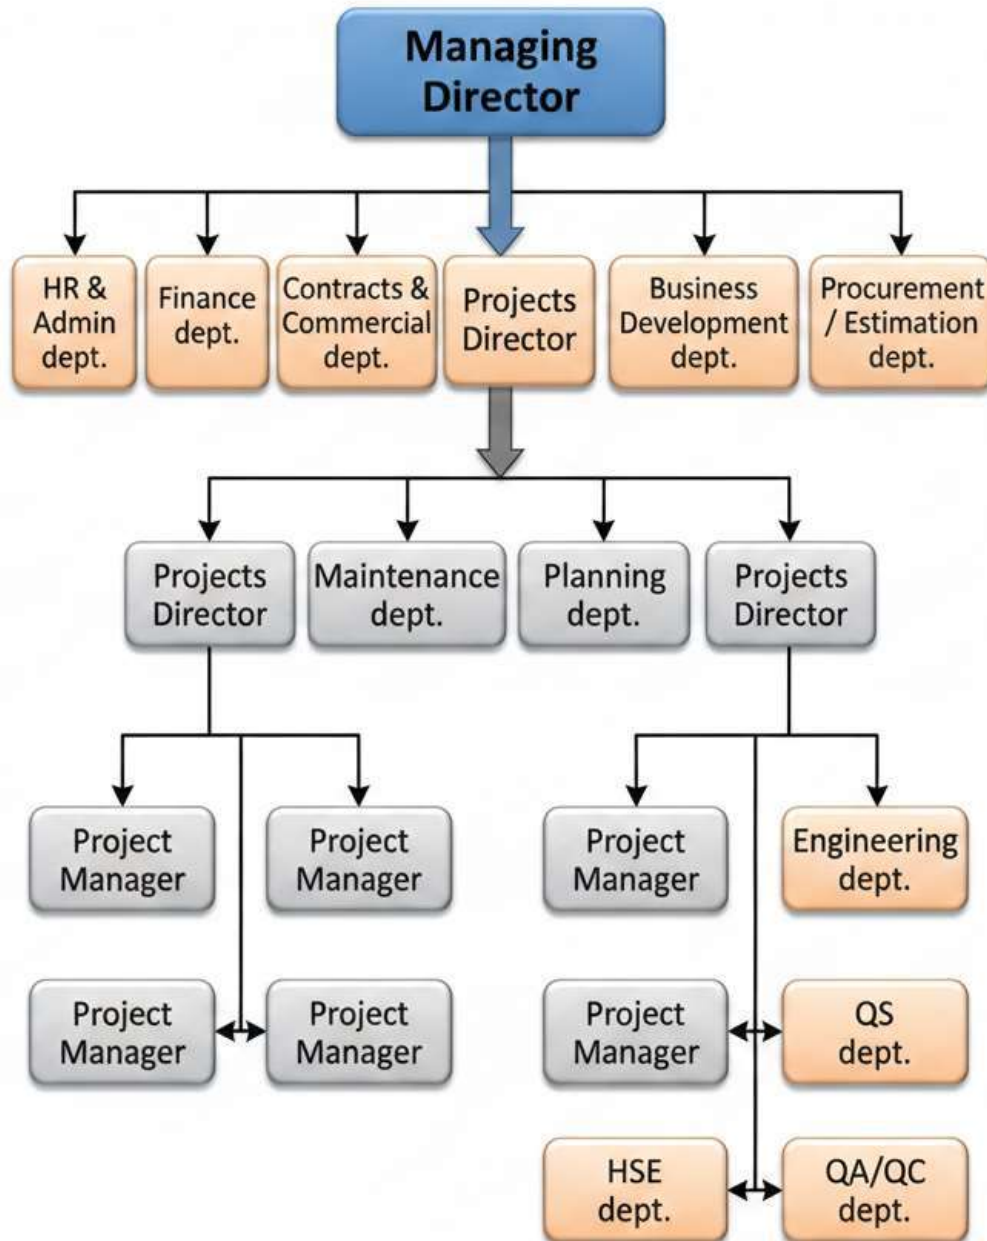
Managing Director

HR & Admin dept.

Finance dept.

Contracts & Commercial dept.

Projects Director

Business Development dept.

Procurement / Estimation dept.

Projects Director

Maintenance dept.

Planning dept.

Projects Director

Project Manager

Project Manager

Project Manager

Project Manager

Project Manager

Engineering dept.

Project Manager

QS dept.

HSE dept.

QA/QC dept.